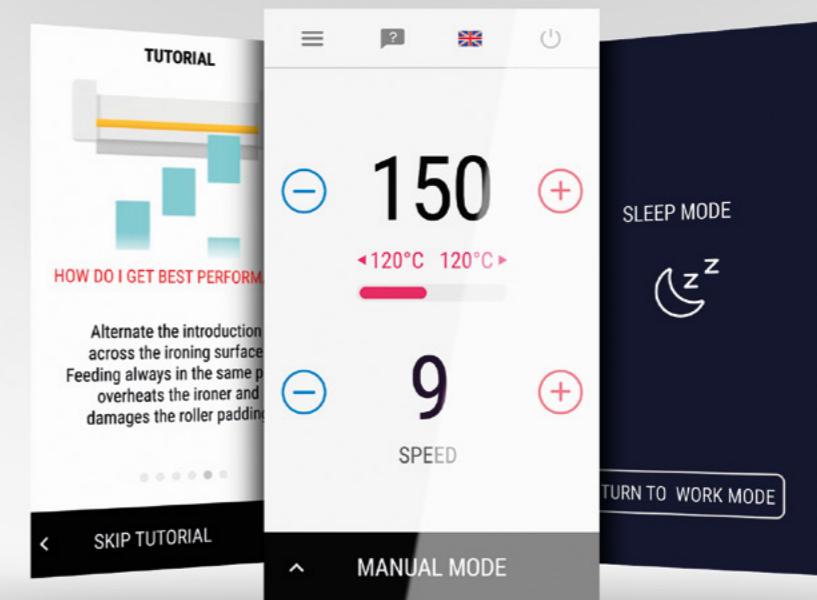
TUTORIAL

HOW DO I GET BEST PERFORM

Alternate the introduction across the ironing surface Feeding always in the same p overheats the ironer and damages the roller padding

< SKIP TUTORIAL

?

150

◂120°C 120°C▸

9

SPEED

^ MANUAL MODE

SLEEP MODE

z z

TURN TO WORK MODE